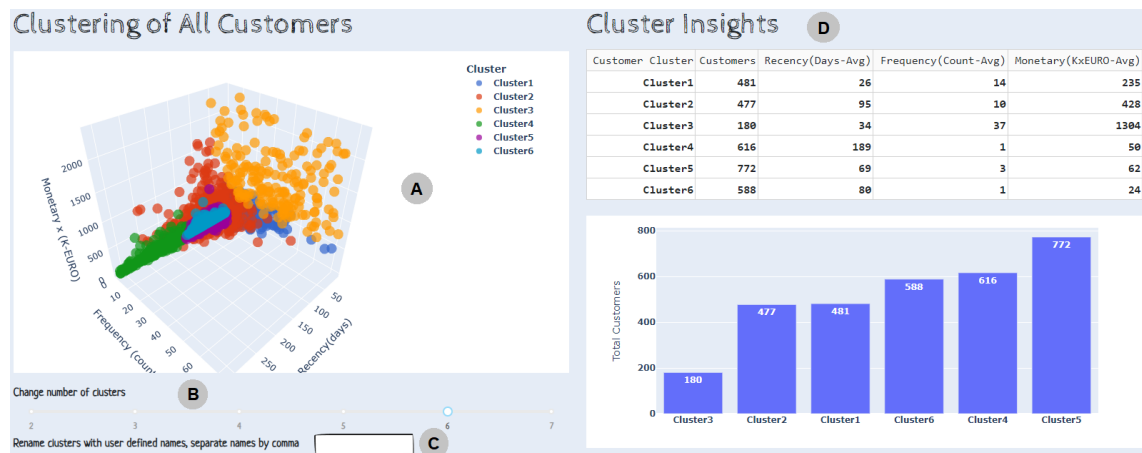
Clustering of All Customers

Cluster
Cluster1
Cluster2
Cluster3
Cluster4
Cluster5
Cluster6

A

Monetary x (K-EURO)
2000
1500
1000
500

Frequency (coun
10
20
30
40
50
60

Recency(days)
50
100
150
200
250

Change number of clusters

B

2
3
4
5
6
7

Rename clusters with user defined names, separate names by comma

C

Cluster Insights

D

| Customer Cluster | Customers | Recency(Days-Avg) | Frequency(Count-Avg) | Monetary(KxEURO-Avg) |
|---|---|---|---|---|
| Cluster1 | 481 | 26 | 14 | 235 |
| Cluster2 | 477 | 95 | 10 | 428 |
| Cluster3 | 180 | 34 | 37 | 1304 |
| Cluster4 | 616 | 189 | 1 | 50 |
| Cluster5 | 772 | 69 | 3 | 62 |
| Cluster6 | 588 | 80 | 1 | 24 |

Total Customers
800
600
400
200
0

180
477
481
588
616
772

Cluster3
Cluster2
Cluster1
Cluster6
Cluster4
Cluster5